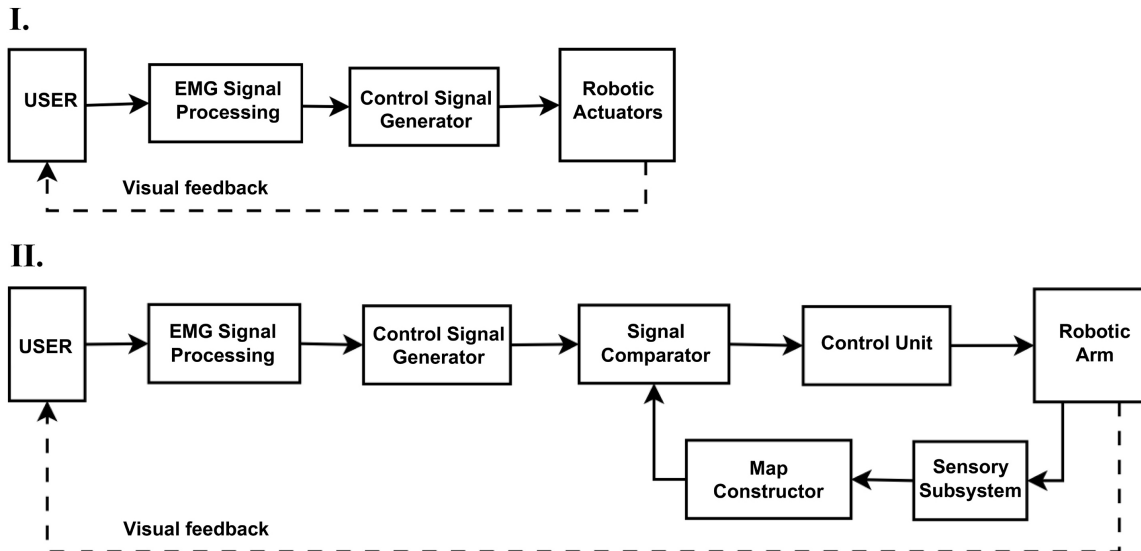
I.

USER

EMG Signal Processing

Control Signal Generator

Robotic Actuators

Visual feedback

II.

USER

EMG Signal Processing

Control Signal Generator

Signal Comparator

Control Unit

Robotic Arm

Map Constructor

Sensory Subsystem

Visual feedback